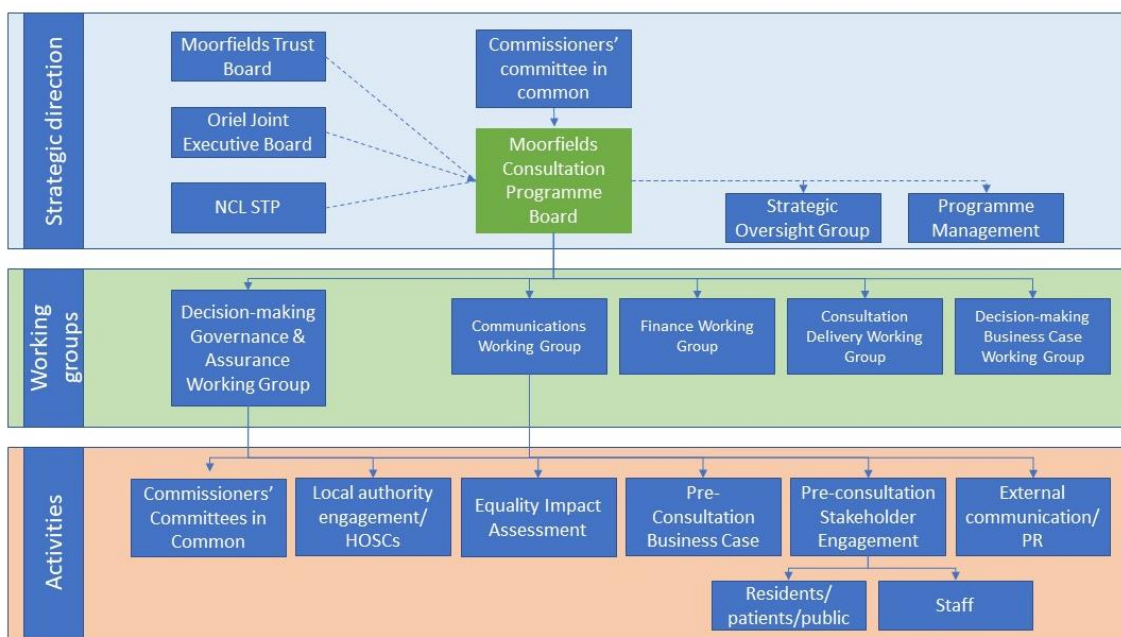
Strategic direction

Moorfields Trust Board

Oriel Joint Executive Board

NCL STP

Commissioners' committee in common

Moorfields Consultation Programme Board

Strategic Oversight Group

Programme Management

Working groups

Decision-making Governance & Assurance Working Group

Communications Working Group

Finance Working Group

Consultation Delivery Working Group

Decision-making Business Case Working Group

Activities

Commissioners' Committees in Common

Local authority engagement/ HOSCs

Equality Impact Assessment

Pre-Consultation Business Case

Pre-consultation Stakeholder Engagement

External communication/ PR

Residents/ patients/public

Staff